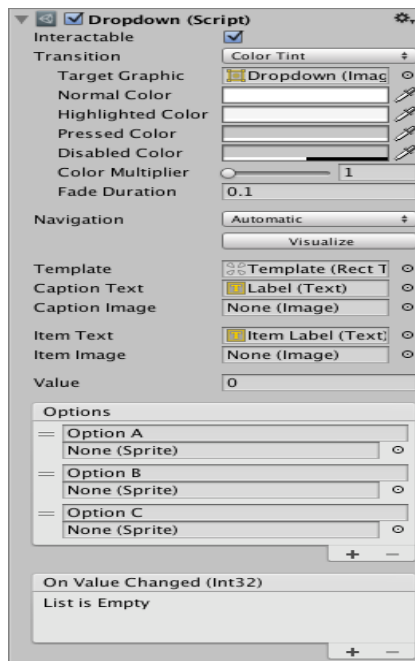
Dropdown (Script)
Interactable
Transition | Color Tint
Target Graphic | Dropdown (Imag
Normal Color
Highlighted Color
Pressed Color
Disabled Color
Color Multiplier | 1
Fade Duration | 0.1

Navigation | Automatic
Visualize

Template | Template (Rect T
Caption Text | Label (Text)
Caption Image | None (Image)

Item Text | Item Label (Text)
Item Image | None (Image)

Value | 0

Options
Option A
None (Sprite)
Option B
None (Sprite)
Option C
None (Sprite)
+ −

On Value Changed (Int32)
List is Empty
+ −